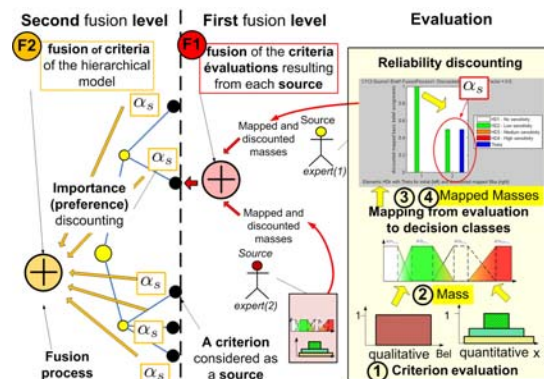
Second fusion level

F2 fusion of criteria of the hierarchical model

$\alpha_s$

$\alpha_s$

Importance (preference) discounting

$\alpha_s$

$\alpha_s$

$\alpha_s$

Fusion process

First fusion level

F1 fusion of the criteria évaluations resulting from each source

Mapped and discounted masses

Source

expert(1)

Mapped and discounted masses

Source

expert(2)

A criterion considered as a source

Evaluation

Reliability discounting

$\alpha_s$

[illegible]

3 4 Mapped Masses

Mapping from evaluation to decision classes

2 Mass

qualitative Bel

quantitative x

1 Criterion evaluation